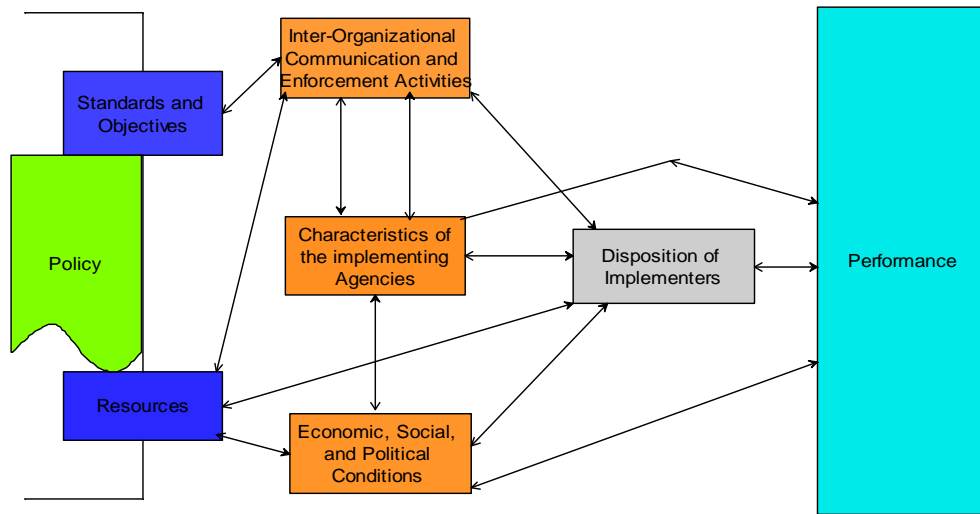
Inter-Organizational Communication and Enforcement Activities

Standards and Objectives

Policy

Characteristics of the implementing Agencies

Disposition of Implementers

Performance

Resources

Economic, Social, and Political Conditions